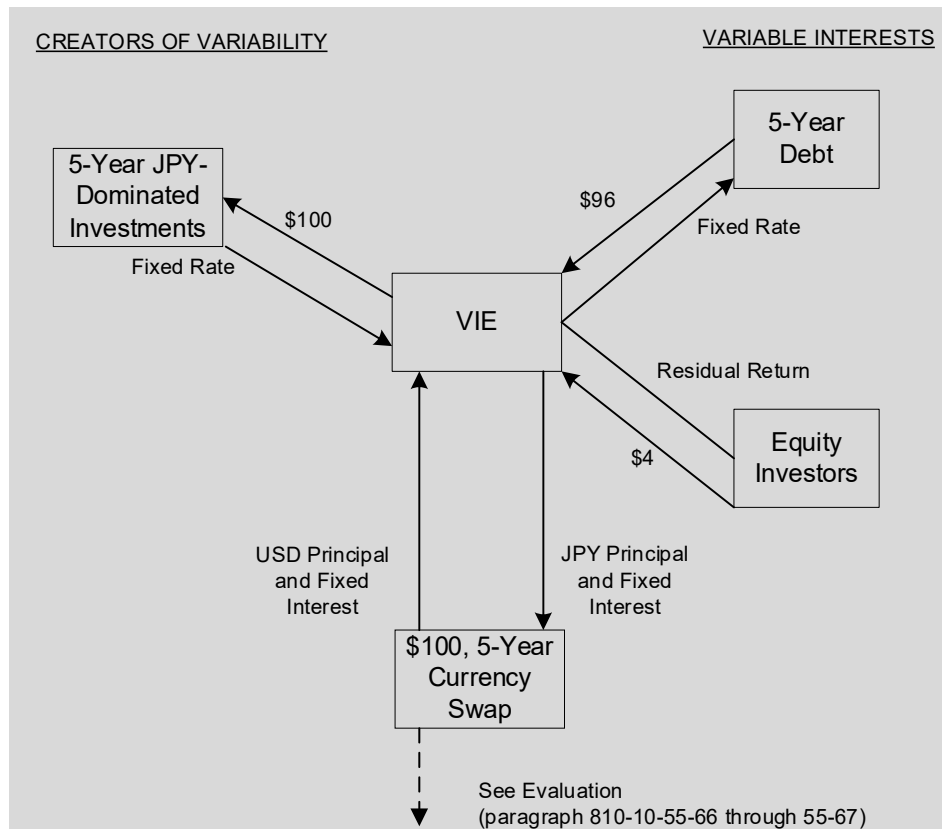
CREATORS OF VARIABILITY

VARIABLE INTERESTS

5-Year JPY-Dominated Investments

$100

Fixed Rate

5-Year Debt

$96

Fixed Rate

VIE

Residual Return

Equity Investors

$4

USD Principal and Fixed Interest

JPY Principal and Fixed Interest

$100, 5-Year Currency Swap

See Evaluation (paragraph 810-10-55-66 through 55-67)